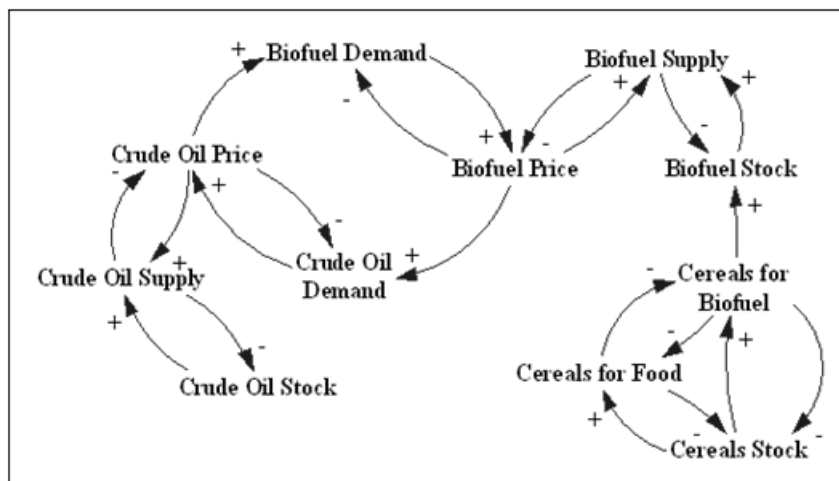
+ Biofuel Demand
-
Biofuel Supply
+
+
+ -
-
Crude Oil Price
Biofuel Price
Biofuel Stock
-
+
-
+
+
+
Crude Oil Supply
Crude Oil Demand
-
Cereals for Biofuel
+
-
-
+
Crude Oil Stock
Cereals for Food
+
+
-
Cereals Stock
-